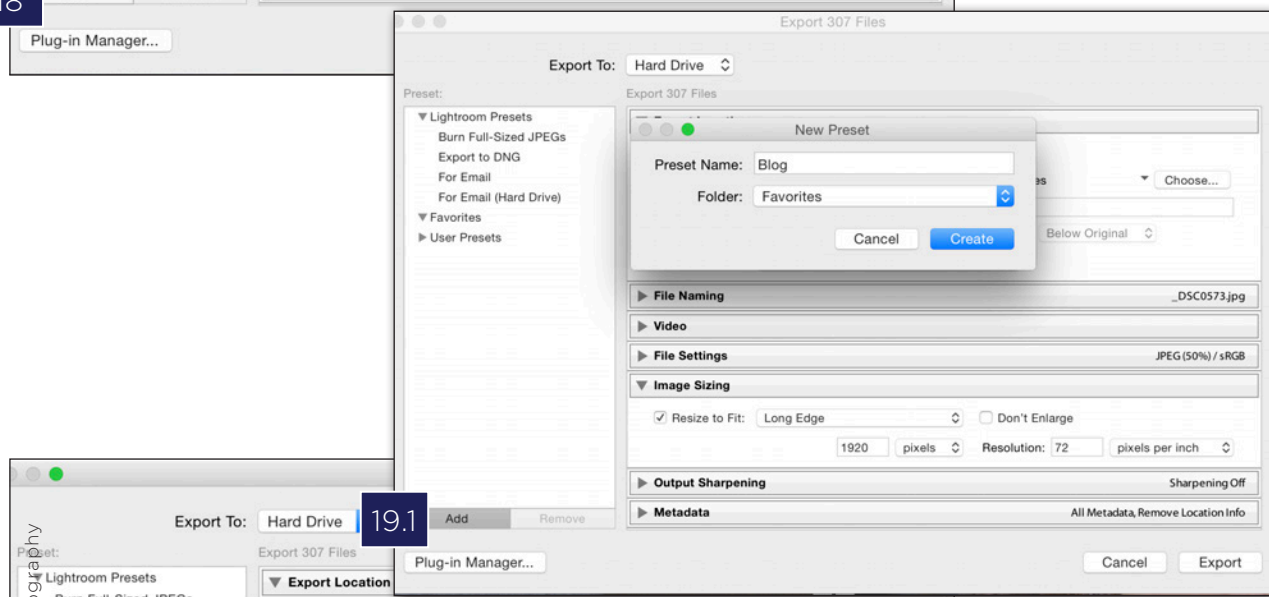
18

Plug-in Manager...

Export 307 Files

Export To: Hard Drive

Preset:

Export 307 Files

▼ Lightroom Presets
Burn Full-Sized JPEGs
Export to DNG
For Email
For Email (Hard Drive)
▼ Favorites
▶ User Presets

New Preset

Preset Name: Blog

Folder: Favorites

Cancel Create

Choose...

Below Original

▶ File Naming _DSC0573.jpg

▶ Video

▶ File Settings JPEG (50%) / sRGB

▼ Image Sizing

Resize to Fit: Long Edge Don't Enlarge

1920 pixels Resolution: 72 pixels per inch

▶ Output Sharpening Sharpening Off

▶ Metadata All Metadata, Remove Location Info

Add Remove

Plug-in Manager...

Cancel Export

Export To: Hard Drive

19.1

Preset:

Export 307 Files

▼ Lightroom Presets

▼ Export Location

ography